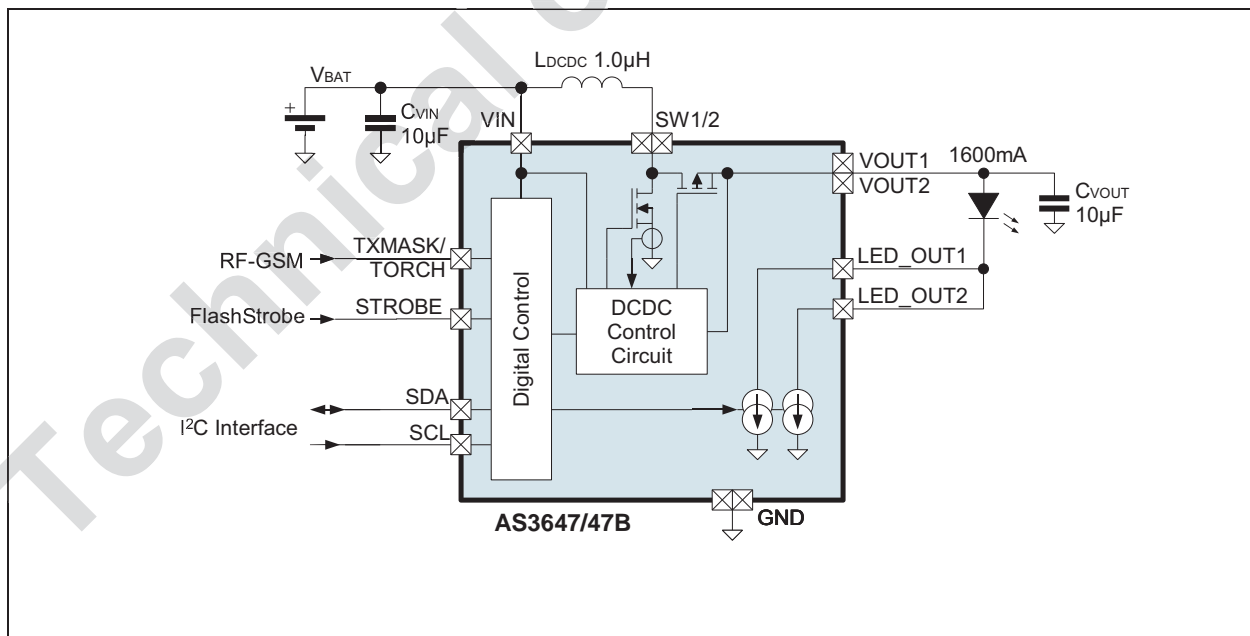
Technical C

$V_{BAT}$

$L_{DCDC}$ 1.0µH

+

$C_{VIN}$ 10µF

VIN

SW1/2

VOUT1

1600mA

VOUT2

$C_{VOUT}$ 10µF

RF-GSM

TXMASK/ TORCH

LED_OUT1

FlashStrobe

STROBE

LED_OUT2

Digital Control

DCDC Control Circuit

SDA

$I^2C$ Interface

SCL

AS3647/47B

GND